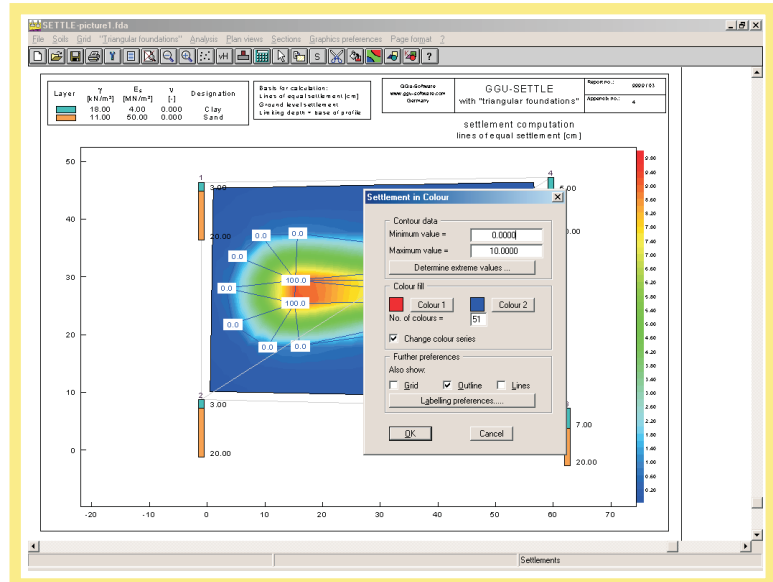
SETTLE-picture1.fda

File Soils Grid "Triangular foundations" Analysis Plan views Sections Graphics preferences Page format ?

| Layer | γ [kN/m³] | Es [MN/m²] | ν [-] | Designation |
|---|---|---|---|---|
| | 18.00 | 4.00 | 0.000 | Clay |
| | 11.00 | 50.00 | 0.000 | Sand |

Basis for calculation:
Lines of equal settlement [cm]
Ground level settlement
Limiting depth = base of profile

GGU-Software
www.ggu-software.com
Germany

GGU-SETTLE
with "triangular foundations"

Report no.: 9999/03
Appendix no.: 4

settlement computation
lines of equal settlement [cm]

50
40
30
20
10
0

1
3.00
20.00
2
3.00
20.00
4
5.00
0.00
7.00
20.00

0.0
0.0
0.0
0.0
0.0
0.0
0.0
100.0
100.0

-20 -10 0 10 20 30 40 50 60 70

9.80 9.60 9.40 9.20 9.00 8.80 8.60 8.40 8.20 8.00 7.80 7.60 7.40 7.20 7.00 6.80 6.60 6.40 6.20 6.00 5.80 5.60 5.40 5.20 5.00 4.80 4.60 4.40 4.20 4.00 3.80 3.60 3.40 3.20 3.00 2.80 2.60 2.40 2.20 2.00 1.80 1.60 1.40 1.20 1.00 0.80 0.60 0.40 0.20

Settlement in Colour

Contour data
Minimum value = 0.0000
Maximum value = 10.0000
Determine extreme values ...

Colour fill
Colour 1
Colour 2
No. of colours = 51
Change colour series

Further preferences
Also show:
Grid
Outline
Lines
Labelling preferences.....

OK
Cancel

Settlements